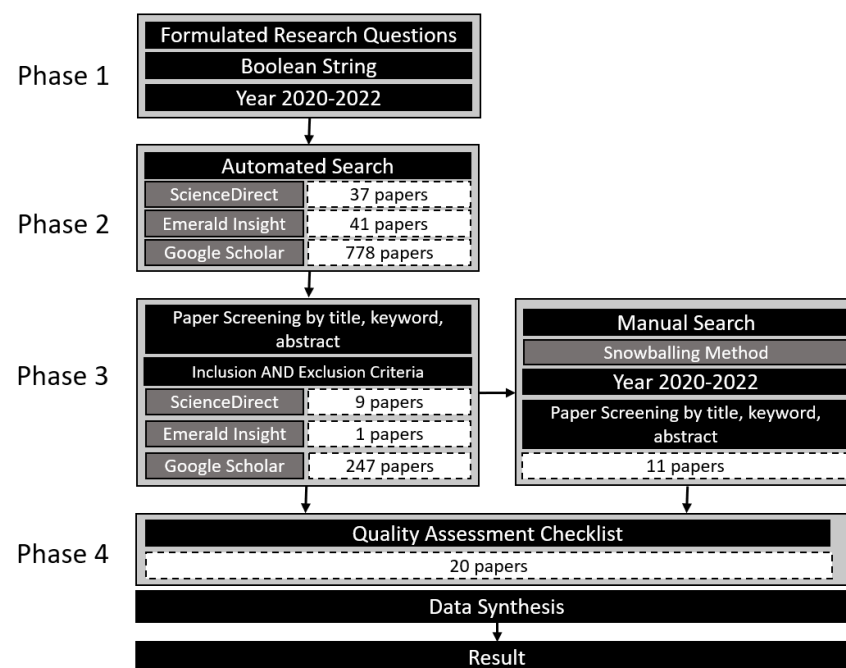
Phase 1

Formulated Research Questions

Boolean String

Year 2020-2022

Phase 2

Automated Search

| ScienceDirect | 37 papers |
|---|---|
| Emerald Insight | 41 papers |
| Google Scholar | 778 papers |

Phase 3

Paper Screening by title, keyword, abstract

Inclusion AND Exclusion Criteria

| ScienceDirect | 9 papers |
|---|---|
| Emerald Insight | 1 papers |
| Google Scholar | 247 papers |

Manual Search

Snowballing Method

Year 2020-2022

Paper Screening by title, keyword, abstract

11 papers

Phase 4

Quality Assessment Checklist

20 papers

Data Synthesis

Result